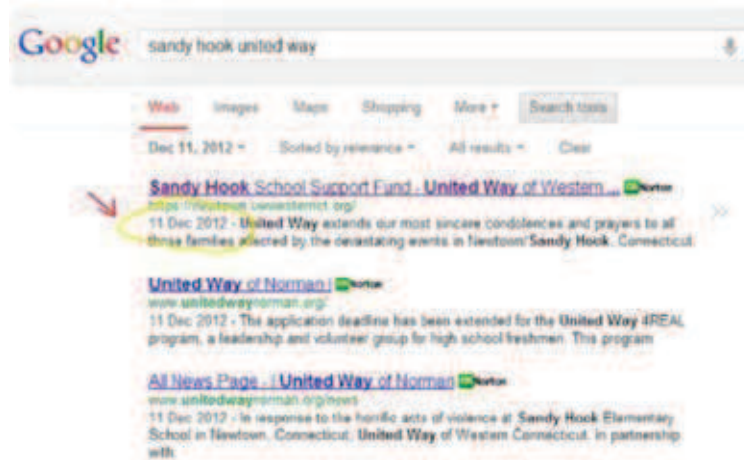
Google sandy hook united way

Web Images Maps Shopping More Search tools

Dec 11, 2012 Sorted by relevance All results Clear

Sandy Hook School Support Fund - United Way of Western ... Norton
https://newtown.uwwesternct.org/
11 Dec 2012 - United Way extends our most sincere condolences and prayers to all those families affected by the devastating events in Newtown/Sandy Hook, Connecticut.

United Way of Norman | Norton
www.unitedwaynorman.org/
11 Dec 2012 - The application deadline has been extended for the United Way 4REAL program, a leadership and volunteer group for high school freshmen. This program

All News Page - | United Way of Norman Norton
www.unitedwaynorman.org/news
11 Dec 2012 - In response to the horrific acts of violence at Sandy Hook Elementary School in Newtown, Connecticut, United Way of Western Connecticut, in partnership with